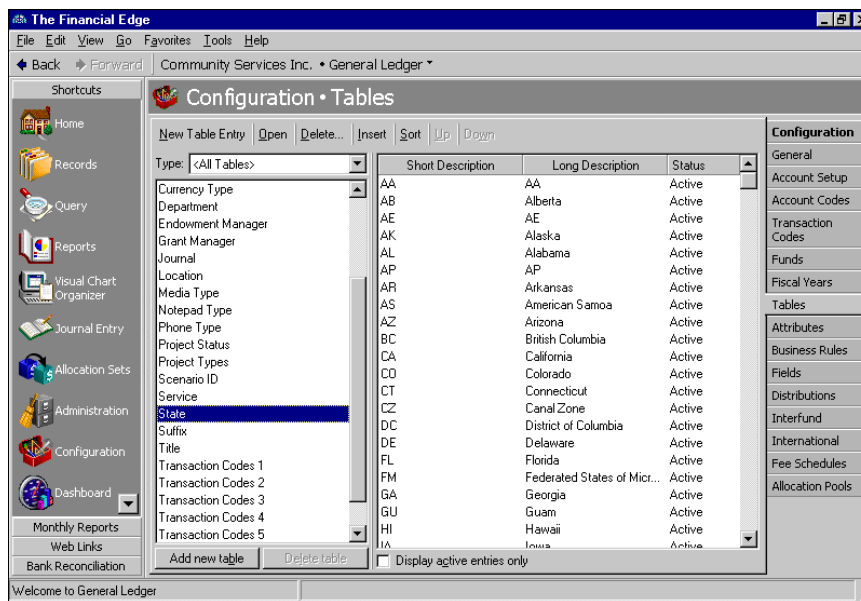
The Financial Edge

File Edit View Go Favorites Tools Help

Back Forward Community Services Inc. • General Ledger

Shortcuts

Home

Records

Query

Reports

Visual Chart Organizer

Journal Entry

Allocation Sets

Administration

Configuration

Dashboard

Monthly Reports

Web Links

Bank Reconciliation

Configuration • Tables

New Table Entry Open Delete... Insert Sort Up Down

Type: <All Tables>

Currency Type
Department
Endowment Manager
Grant Manager
Journal
Location
Media Type
Notepad Type
Phone Type
Project Status
Project Types
Scenario ID
Service
State
Suffix
Title
Transaction Codes 1
Transaction Codes 2
Transaction Codes 3
Transaction Codes 4
Transaction Codes 5

Add new table Delete table

| Short Description | Long Description | Status |
|---|---|---|
| AA | AA | Active |
| AB | Alberta | Active |
| AE | AE | Active |
| AK | Alaska | Active |
| AL | Alabama | Active |
| AP | AP | Active |
| AR | Arkansas | Active |
| AS | American Samoa | Active |
| AZ | Arizona | Active |
| BC | British Columbia | Active |
| CA | California | Active |
| CO | Colorado | Active |
| CT | Connecticut | Active |
| CZ | Canal Zone | Active |
| DC | District of Columbia | Active |
| DE | Delaware | Active |
| FL | Florida | Active |
| FM | Federated States of Micr... | Active |
| GA | Georgia | Active |
| GU | Guam | Active |
| HI | Hawaii | Active |
| IA | Iowa | Active |

Display active entries only

Configuration
General
Account Setup
Account Codes
Transaction Codes
Funds
Fiscal Years
Tables
Attributes
Business Rules
Fields
Distributions
Interfund
International
Fee Schedules
Allocation Pools

Welcome to General Ledger